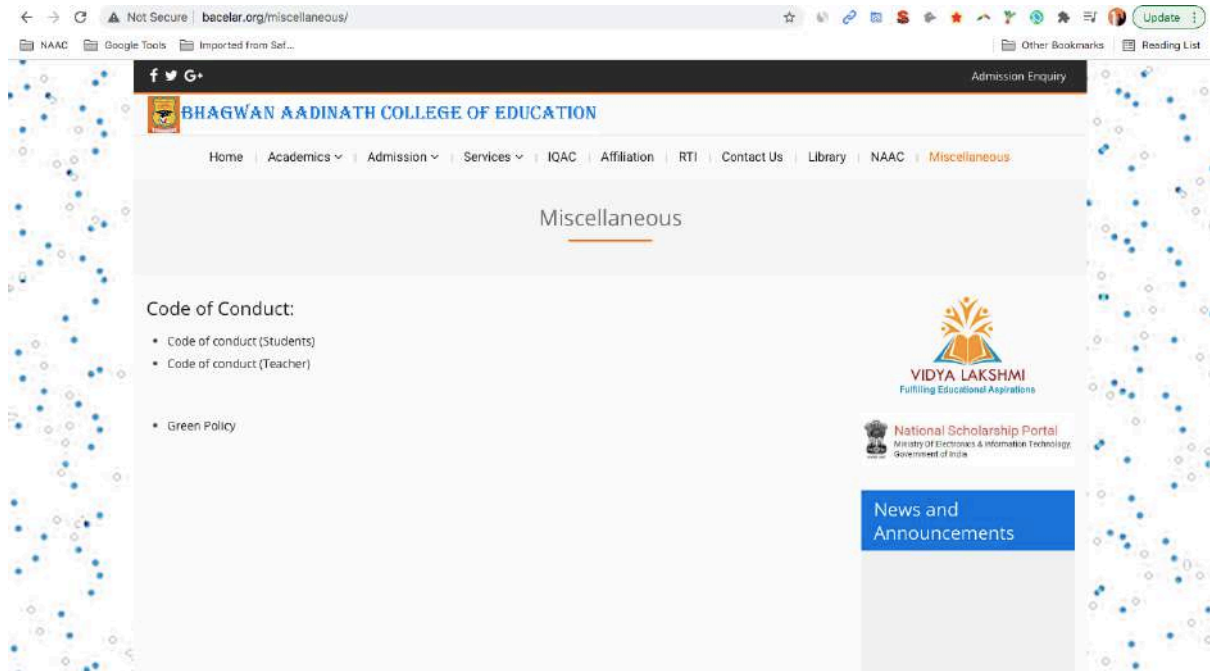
Not Secure | bacelar.org/miscellaneous/

Update

NAAC   Google Tools   Imported from Saf...   Other Bookmarks   Reading List

f G+   Admission Enquiry

BHAGWAN AADINATH COLLEGE OF EDUCATION

Home | Academics | Admission | Services | IQAC | Affiliation | RTI | Contact Us | Library | NAAC | Miscellaneous

Miscellaneous

Code of Conduct:

• Code of conduct (Students)
• Code of conduct (Teacher)

• Green Policy

VIDYA LAKSHMI
Fulfilling Educational Aspirations

National Scholarship Portal
Ministry Of Electronics & Information Technology
Government of India

News and Announcements